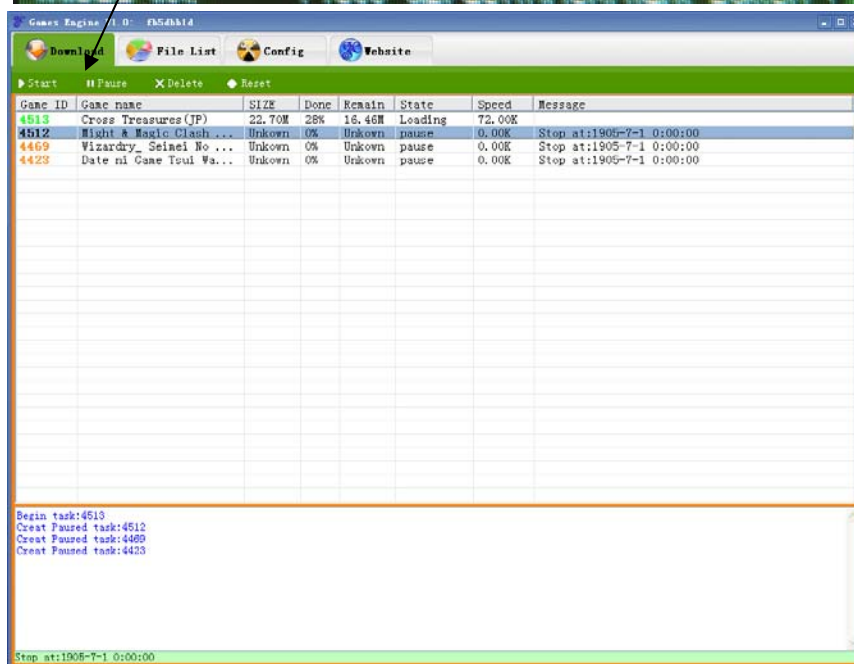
Games Engine V1.0: fb5dbb1d

Download | File List | Config | Website

▶ Start | II Pause | ✕ Delete | ◆ Reset

| Game ID | Game name | SIZE | Done | Remain | State | Speed | Message |
|---|---|---|---|---|---|---|---|
| 4513 | Cross Treasures(JP) | 22.70M | 28% | 16.46M | Loading | 72.00K | |
| 4512 | Might & Magic Clash ... | Unkown | 0% | Unkown | pause | 0.00K | Stop at:1905-7-1 0:00:00 |
| 4469 | Wizardry_ Seimei No ... | Unkown | 0% | Unkown | pause | 0.00K | Stop at:1905-7-1 0:00:00 |
| 4423 | Date ni Game Tsui Wa... | Unkown | 0% | Unkown | pause | 0.00K | Stop at:1905-7-1 0:00:00 |

Begin task:4513
Creat Paused task:4512
Creat Paused task:4469
Creat Paused task:4423

Stop at:1905-7-1 0:00:00